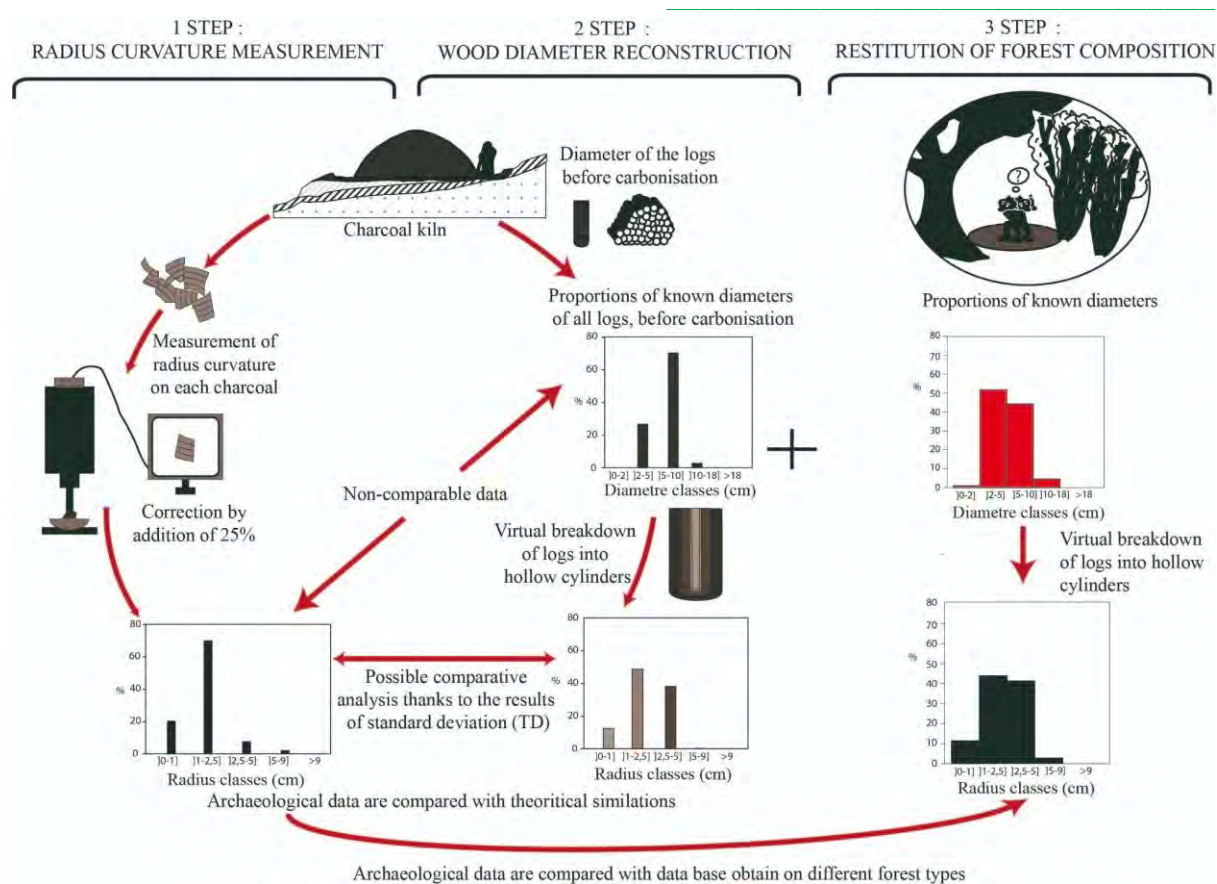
1 STEP :
RADIUS CURVATURE MEASUREMENT

2 STEP :
WOOD DIAMETER RECONSTRUCTION

3 STEP :
RESTITUTION OF FOREST COMPOSITION

Diameter of the logs before carbonisation

Charcoal kiln

Measurement of radius curvature on each charcoal

Correction by addition of 25%

Proportions of known diameters of all logs, before carbonisation

80
60
%
40
20
0
[0-2] ]2-5] ]5-10] ]10-18] >18
Diametre classes (cm)

Non-comparable data

Virtual breakdown of logs into hollow cylinders

?

Proportions of known diameters

80
70
60
50
%
40
30
20
10
0
[0-2] ]2-5] ]5-10] ]10-18] >18
Diametre classes (cm)

Virtual breakdown of logs into hollow cylinders

80
60
%
40
20
0
[0-1] ]1-2,5] ]2,5-5] ]5-9] >9
Radius classes (cm)

Possible comparative analysis thanks to the results of standard deviation (TD)

80
60
%
40
20
0
[0-1] ]1-2,5] ]2,5-5] ]5-9] >9
Radius classes (cm)

80
70
60
50
%
40
30
20
10
0
[0-1] ]1-2,5] ]2,5-5] ]5-9] >9
Radius classes (cm)

Archaeological data are compared with theoritical similations

Archaeological data are compared with data base obtain on different forest types